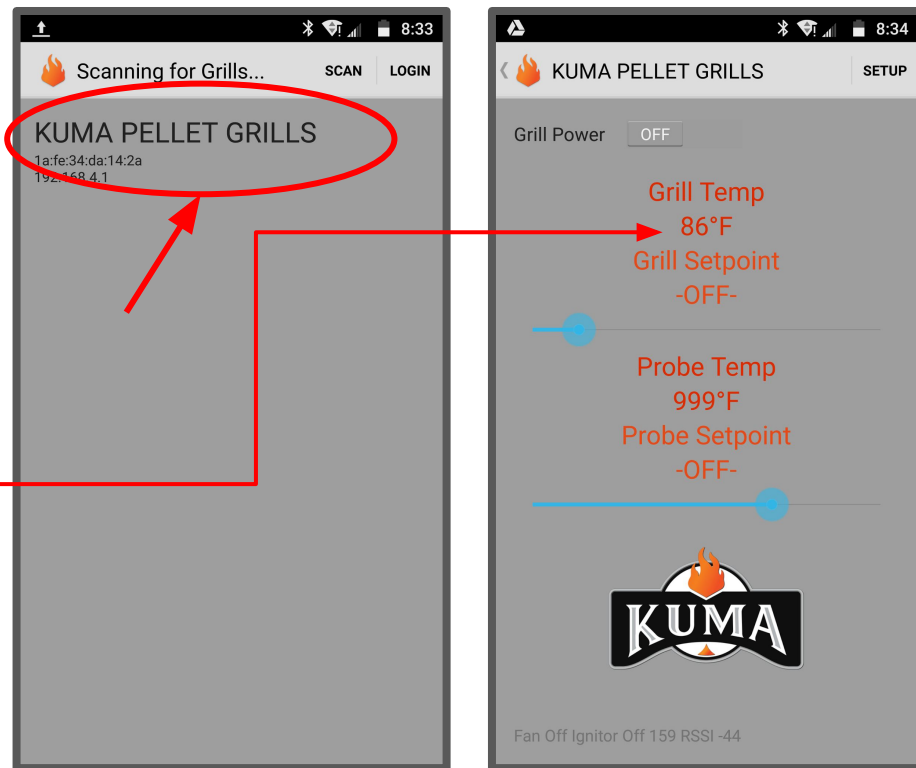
8:33

Scanning for Grills... SCAN LOGIN

KUMA PELLET GRILLS
1a:fe:34:da:14:2a
192.168.4.1

8:34

KUMA PELLET GRILLS SETUP

Grill Power OFF

Grill Temp
86°F
Grill Setpoint
-OFF-

Probe Temp
999°F
Probe Setpoint
-OFF-

KUMA

Fan Off Ignitor Off 159 RSSI -44